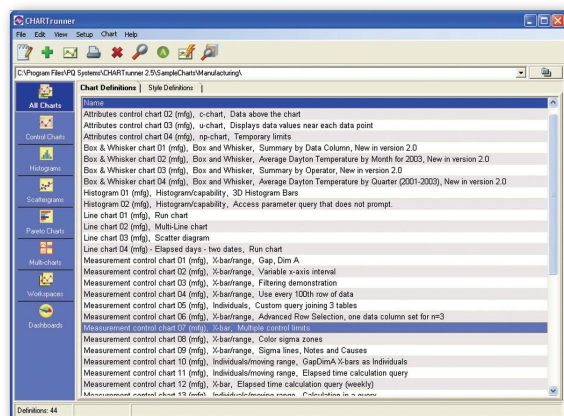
CHARTrunner

File Edit View Setup Chart Help

C:\Program Files\PQ Systems\CHARTrunner 2.5\SampleCharts\Manufacturing\

All Charts
Control Charts
Histograms
Scattergrams
Pareto Charts
Multi-charts
Workspaces
Dashboards

Chart Definitions | Style Definitions |

| Name |
|---|
| Attributes control chart 02 (mfg), c-chart, Data above the chart |
| Attributes control chart 03 (mfg), u-chart, Displays data values near each data point |
| Attributes control chart 04 (mfg), np-chart, Temporary limits |
| Box & Whisker chart 01 (mfg), Box and Whisker, Summary by Data Column, New in version 2.0 |
| Box & Whisker chart 02 (mfg), Box and Whisker, Average Dayton Temperature by Month for 2003, New in version 2.0 |
| Box & Whisker chart 03 (mfg), Box and Whisker, Summary by Operator, New in version 2.0 |
| Box & Whisker chart 04 (mfg), Box and Whisker, Average Dayton Temperature by Quarter (2001-2003), New in version 2.0 |
| Histogram 01 (mfg), Histogram/capability, 3D Histogram Bars |
| Histogram 02 (mfg), Histogram/capability, Access parameter query that does not prompt. |
| Line chart 01 (mfg), Run chart |
| Line chart 02 (mfg), Multi-Line chart |
| Line chart 03 (mfg), Scatter diagram |
| Line chart 04 (mfg) - Elapsed days - two dates, Run chart |
| Measurement control chart 01 (mfg), X-bar/range, Gap, Dim A |
| Measurement control chart 02 (mfg), X-bar/range, Variable x-axis interval |
| Measurement control chart 03 (mfg), X-bar/range, Filtering demonstration |
| Measurement control chart 04 (mfg), X-bar/range, Use every 100th row of data |
| Measurement control chart 05 (mfg), Individuals, Custom query joining 3 tables |
| Measurement control chart 06 (mfg), X-bar/range, Advanced Row Selection, one data column set for n=3 |
| Measurement control chart 07 (mfg), X-bar, Multiple control limits |
| Measurement control chart 08 (mfg), X-bar/range, Color sigma zones |
| Measurement control chart 09 (mfg), X-bar/range, Sigma lines, Notes and Causes |
| Measurement control chart 10 (mfg), Individuals/moving range, GapDimA X-bars as Individuals |
| Measurement control chart 11 (mfg), Individuals/moving range, Elapsed time calculation query |
| Measurement control chart 12 (mfg), X-bar, Elapsed time calculation query (weekly) |
| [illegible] |

Definitions: 44